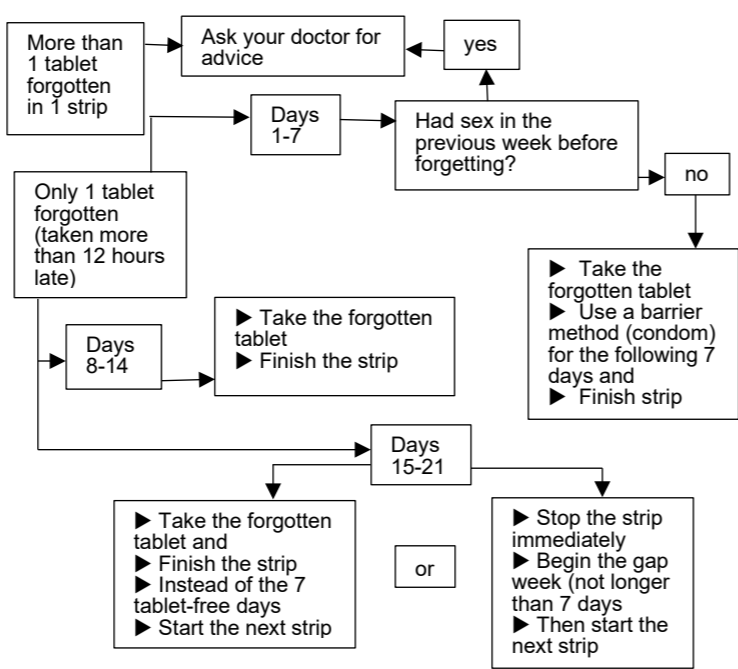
More than 1 tablet forgotten in 1 strip

Ask your doctor for advice

yes

Days 1-7

Had sex in the previous week before forgetting?

no

Only 1 tablet forgotten (taken more than 12 hours late)

▶ Take the forgotten tablet
▶ Use a barrier method (condom) for the following 7 days and
▶ Finish strip

Days 8-14

▶ Take the forgotten tablet
▶ Finish the strip

Days 15-21

▶ Take the forgotten tablet and
▶ Finish the strip
▶ Instead of the 7 tablet-free days
▶ Start the next strip

or

▶ Stop the strip immediately
▶ Begin the gap week (not longer than 7 days
▶ Then start the next strip